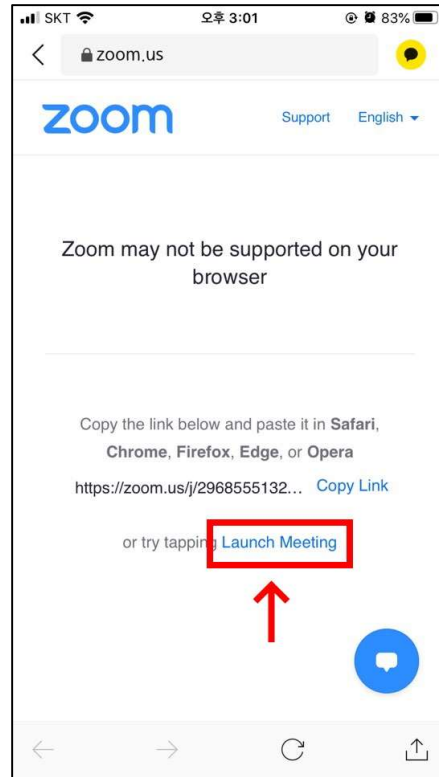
SKT 오후 3:01 83%

zoom.us

zoom

Support English

Zoom may not be supported on your browser

Copy the link below and paste it in Safari, Chrome, Firefox, Edge, or Opera

https://zoom.us/j/2968555132... Copy Link

or try tapping Launch Meeting